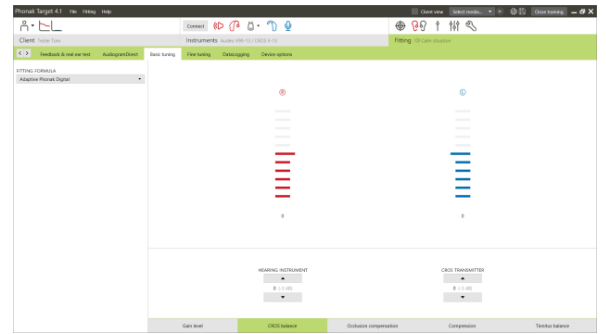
Phonak Target 4.1 File History Help

Client view Select media... Close training

Connect

Client Tester Tow

Instruments Audéo V90-10 / CROS B-10

Fitting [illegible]

Feedback & real ear test AudiogramDirect Basic tuning Fine tuning Datalogging Device options

FITTING FORMULA

Adaptive Phonak Digital

R

L

0

0

HEARING INSTRUMENT

0 -1.0 dB

CROS TRANSMITTER

0 -1.0 dB

Gain level CROS balance Occlusion compensation Compression Tinnitus balance